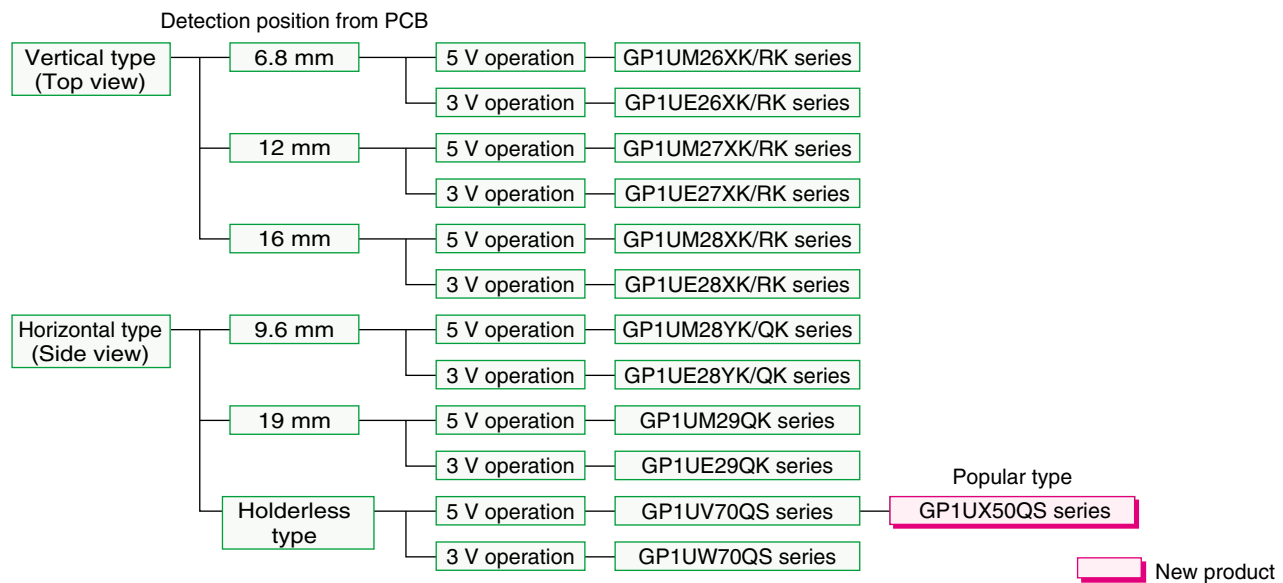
Detection position from PCB

Vertical type (Top view)

6.8 mm
5 V operation — GP1UM26XK/RK series
3 V operation — GP1UE26XK/RK series

12 mm
5 V operation — GP1UM27XK/RK series
3 V operation — GP1UE27XK/RK series

16 mm
5 V operation — GP1UM28XK/RK series
3 V operation — GP1UE28XK/RK series

Horizontal type (Side view)

9.6 mm
5 V operation — GP1UM28YK/QK series
3 V operation — GP1UE28YK/QK series

19 mm
5 V operation — GP1UM29QK series
3 V operation — GP1UE29QK series

Holderless type
5 V operation — GP1UV70QS series — GP1UX50QS series
3 V operation — GP1UW70QS series

Popular type

New product